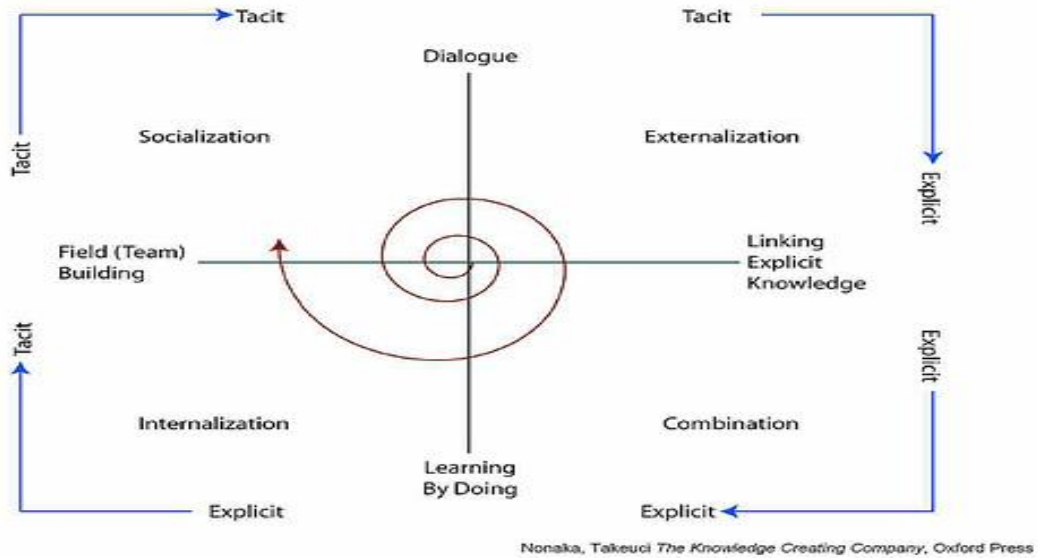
Tacit

Tacit

Tacit

Dialogue

Socialization

Externalization

Explicit

Field (Team) Building

Linking Explicit Knowledge

Tacit

Explicit

Internalization

Combination

Learning By Doing

Explicit

Explicit

Nonaka, Takeuci The Knowledge Creating Company, Oxford Press